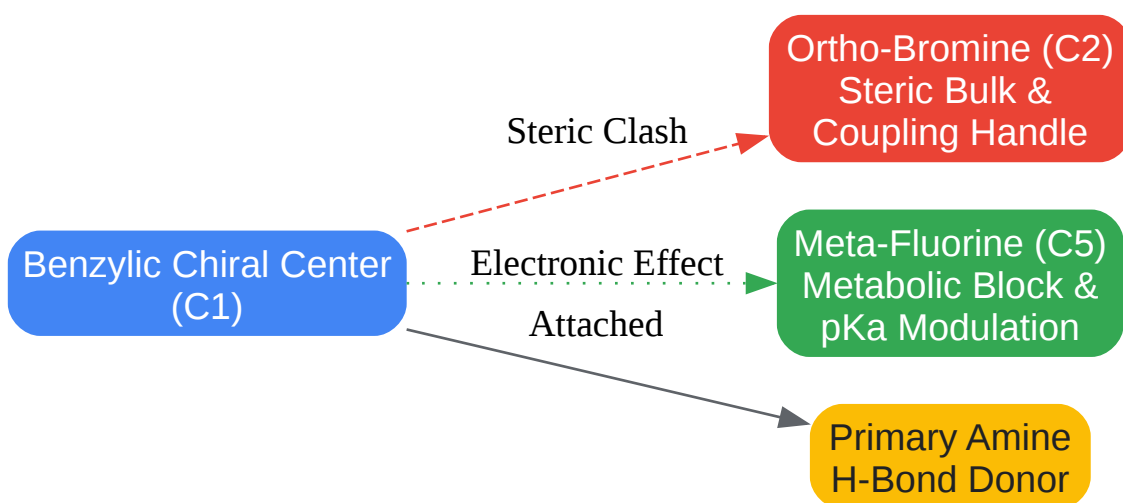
Benzylic Chiral Center (C1)

Steric Clash

Ortho-Bromine (C2) Steric Bulk & Coupling Handle

Electronic Effect

Meta-Fluorine (C5) Metabolic Block & pKa Modulation

Attached

Primary Amine H-Bond Donor